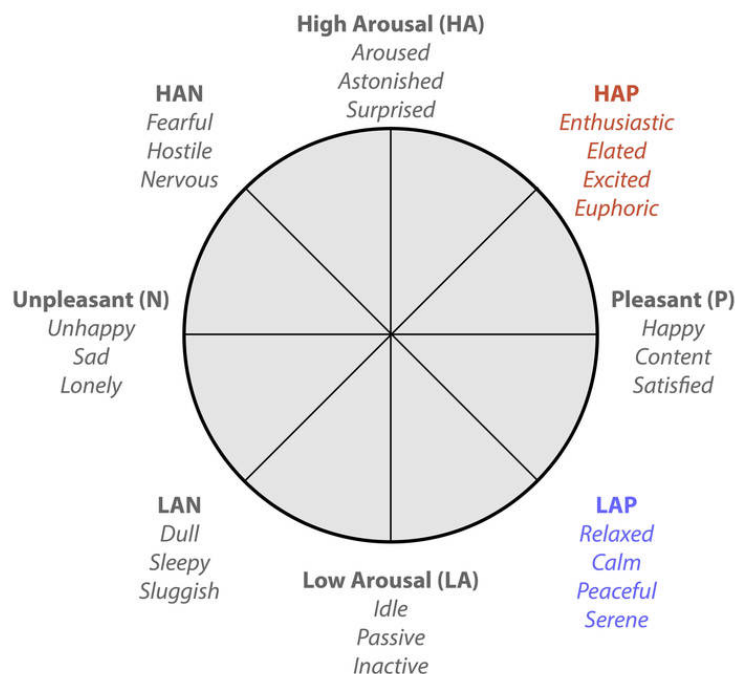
High Arousal (HA)
Aroused
Astonished
Surprised

HAN
Fearful
Hostile
Nervous

HAP
Enthusiastic
Elated
Excited
Euphoric

Unpleasant (N)
Unhappy
Sad
Lonely

Pleasant (P)
Happy
Content
Satisfied

LAN
Dull
Sleepy
Sluggish

LAP
Relaxed
Calm
Peaceful
Serene

Low Arousal (LA)
Idle
Passive
Inactive